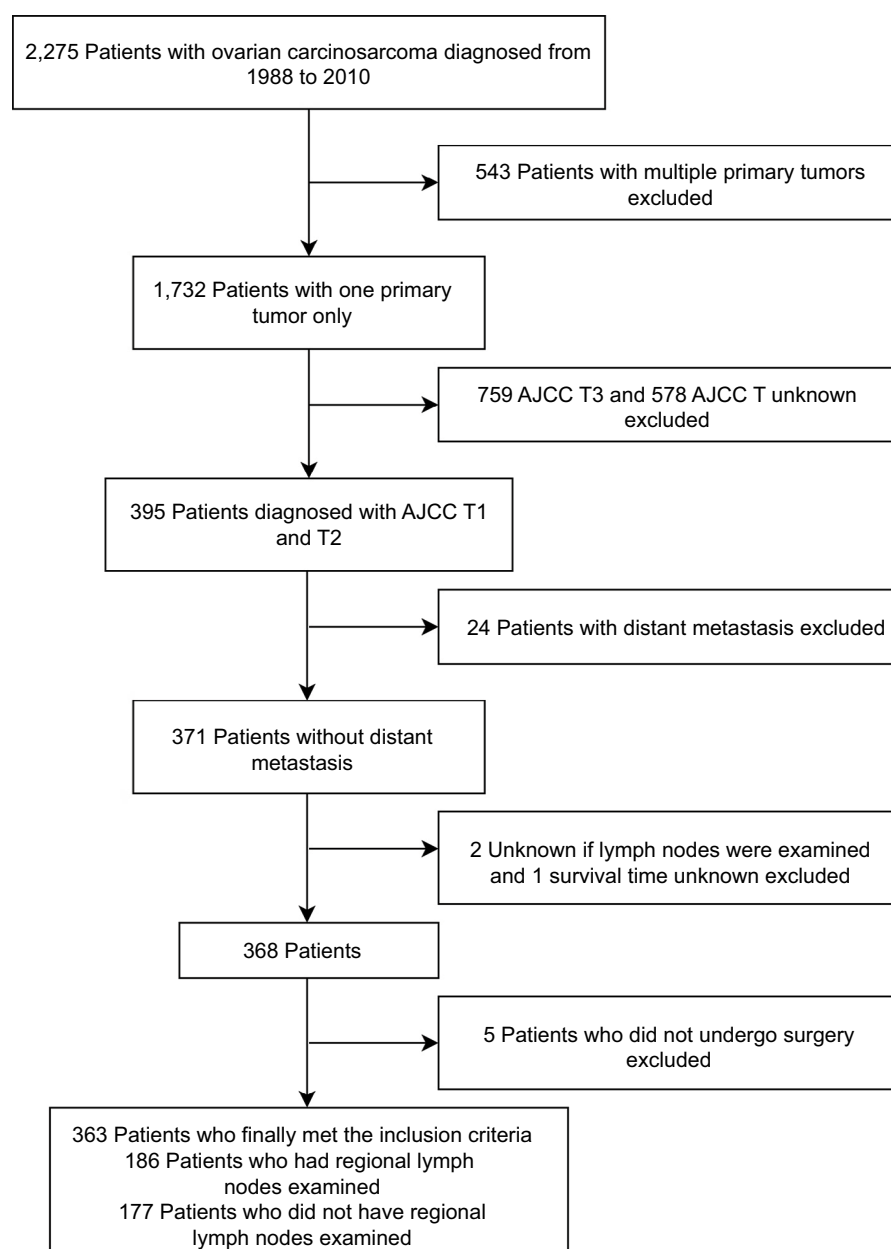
2,275 Patients with ovarian carcinosarcoma diagnosed from 1988 to 2010

543 Patients with multiple primary tumors excluded

1,732 Patients with one primary tumor only

759 AJCC T3 and 578 AJCC T unknown excluded

395 Patients diagnosed with AJCC T1 and T2

24 Patients with distant metastasis excluded

371 Patients without distant metastasis

2 Unknown if lymph nodes were examined and 1 survival time unknown excluded

368 Patients

5 Patients who did not undergo surgery excluded

363 Patients who finally met the inclusion criteria
186 Patients who had regional lymph nodes examined
177 Patients who did not have regional lymph nodes examined